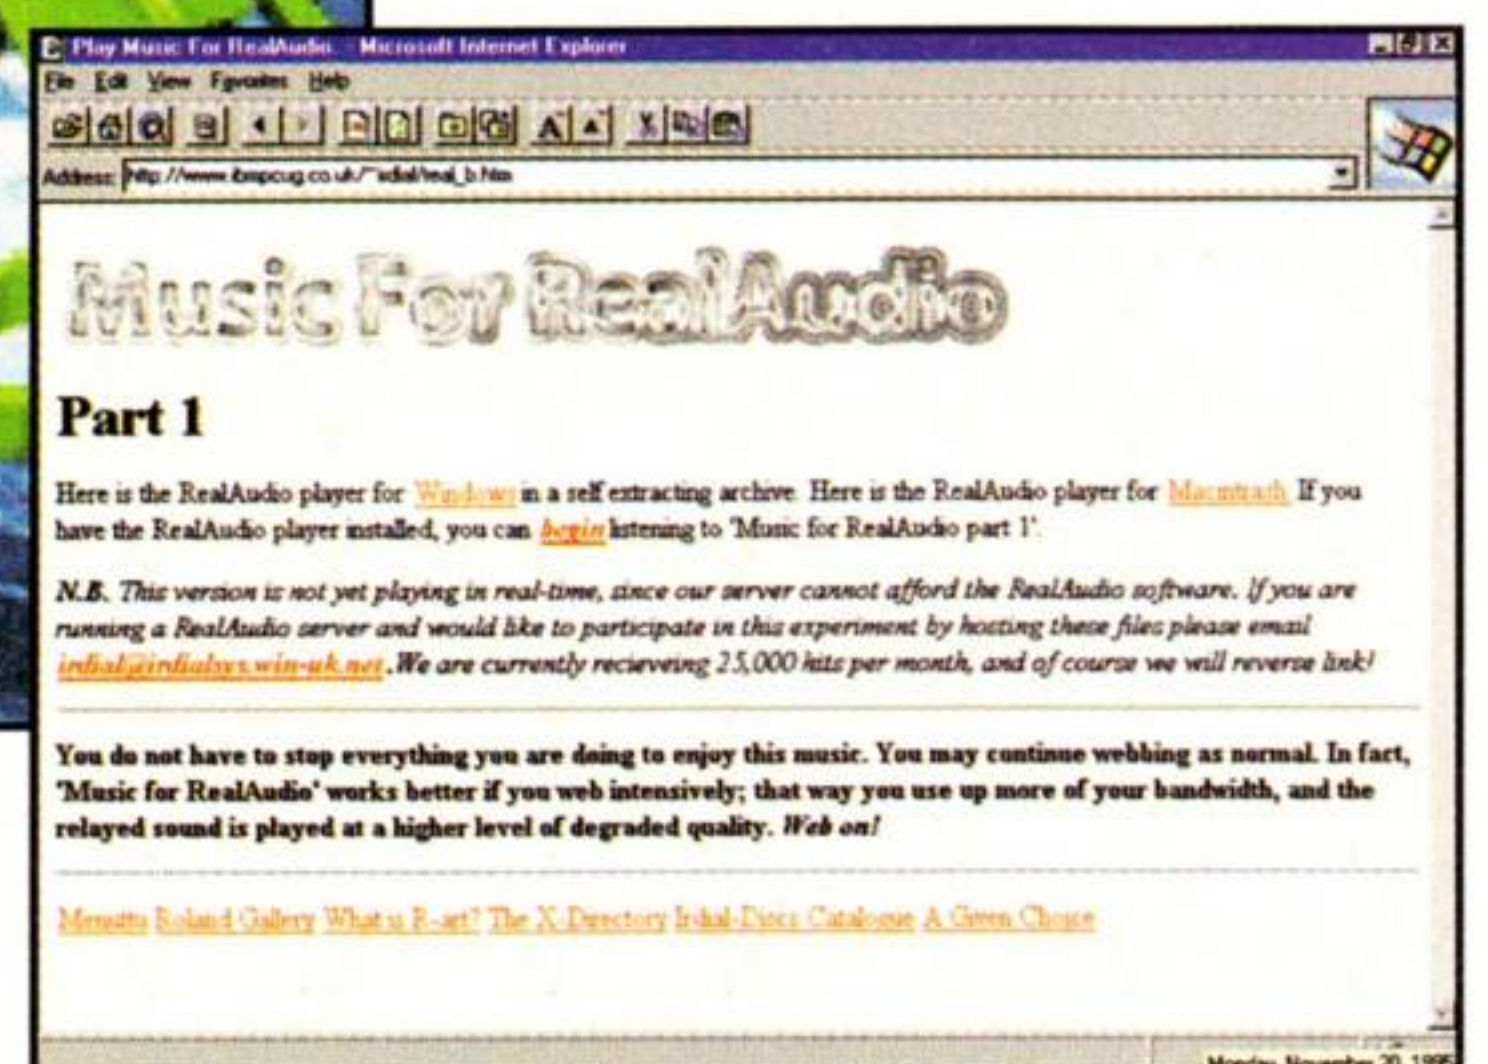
Play Music For RealAudio - Microsoft Internet Explorer

File Edit View Favorites Help

Address: http://www.ibmpcug.co.uk/~indial/real_b.htm

Music For RealAudio

Part 1

Here is the RealAudio player for Windows in a self extracting archive. Here is the RealAudio player for Macintosh. If you have the RealAudio player installed, you can begin listening to 'Music for RealAudio part 1'.

N.B. This version is not yet playing in real-time, since our server cannot afford the RealAudio software. If you are running a RealAudio server and would like to participate in this experiment by hosting these files please email indial@indialsys.win-uk.net. We are currently recieveing 25,000 hits per month, and of course we will reverse link!

You do not have to stop everything you are doing to enjoy this music. You may continue webbing as normal. In fact, 'Music for RealAudio' works better if you web intensively; that way you use up more of your bandwidth, and the relayed sound is played at a higher level of degraded quality. Web on!

Menutto Roland Gallery What is R-art? The X-Directory Indial-Discs Catalogue A Green Choice

Monday, November 20, 1995